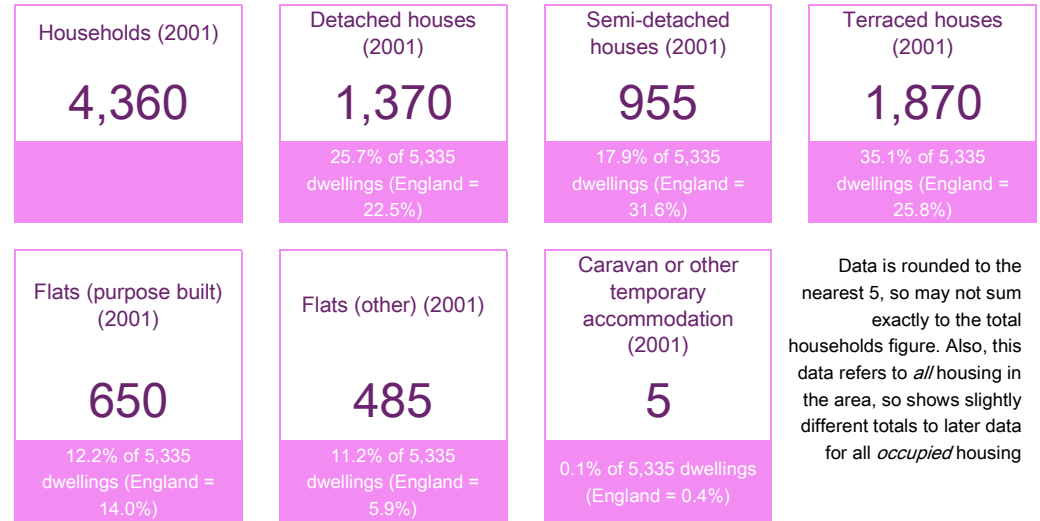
Households (2001)

4,360

Detached houses (2001)

1,370

25.7% of 5,335 dwellings (England = 22.5%)

Semi-detached houses (2001)

955

17.9% of 5,335 dwellings (England = 31.6%)

Terraced houses (2001)

1,870

35.1% of 5,335 dwellings (England = 25.8%)

Flats (purpose built) (2001)

650

12.2% of 5,335 dwellings (England = 14.0%)

Flats (other) (2001)

485

11.2% of 5,335 dwellings (England = 5.9%)

Caravan or other temporary accommodation (2001)

5

0.1% of 5,335 dwellings (England = 0.4%)

Data is rounded to the nearest 5, so may not sum exactly to the total households figure. Also, this data refers to *all* housing in the area, so shows slightly different totals to later data for all *occupied* housing